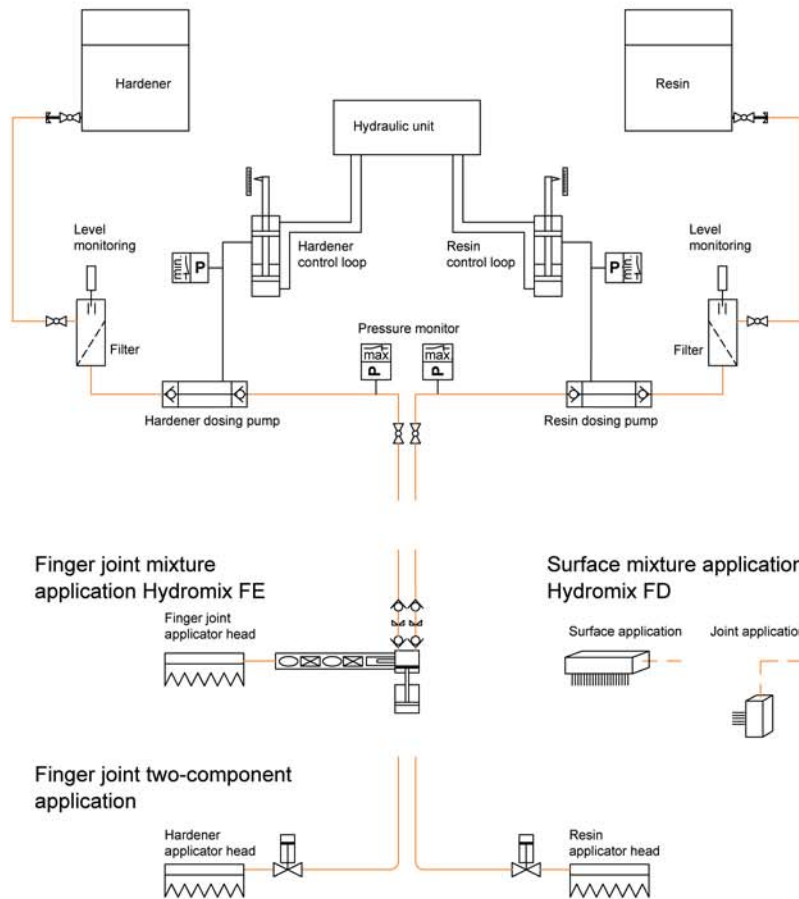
Hardener

Resin

Hydraulic unit

Level monitoring

Hardener control loop

Resin control loop

Level monitoring

min

P

P

min

Pressure monitor

max

P

max

P

Filter

Filter

Hardener dosing pump

Resin dosing pump

Finger joint mixture application Hydromix FE

Surface mixture applicatior Hydromix FD

Finger joint applicator head

Surface application

Joint applicatio

Finger joint two-component application

Hardener applicator head

Resin applicator head